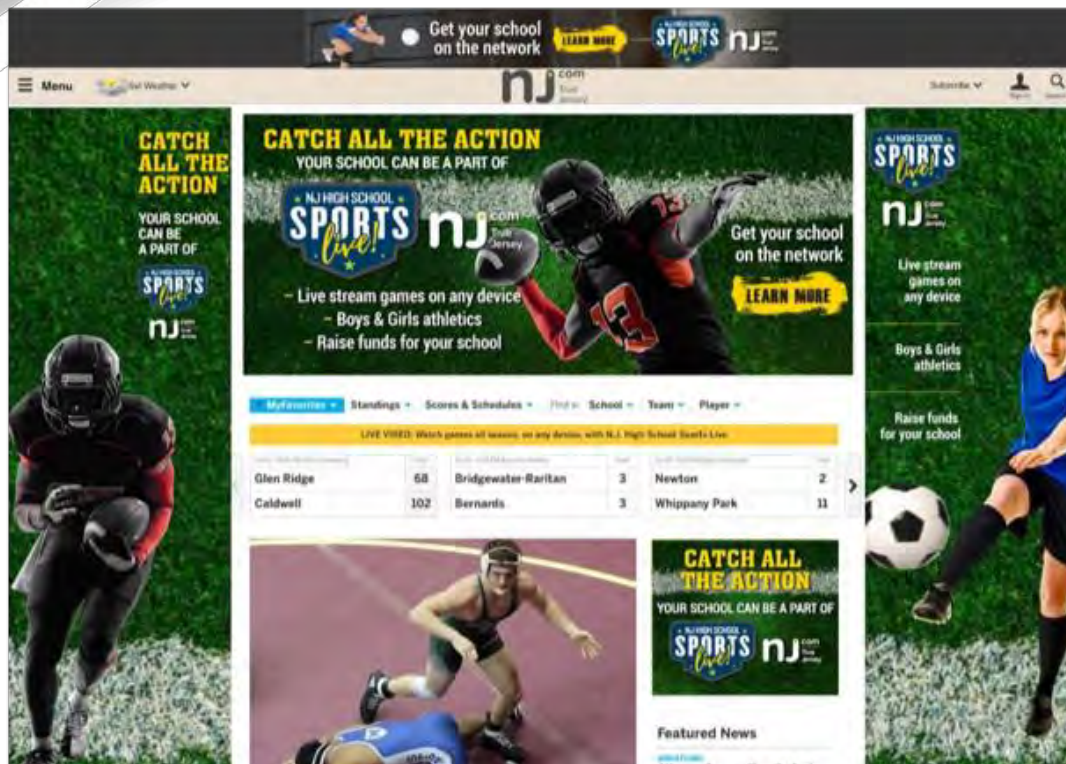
Get your school on the network LEARN MORE NJ HIGH SCHOOL SPORTS live! nj

Menu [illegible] Weather

nj .com True Jersey

Subscribe Sign in Search

CATCH ALL THE ACTION
YOUR SCHOOL CAN BE A PART OF
NJ HIGH SCHOOL SPORTS live!
nj

CATCH ALL THE ACTION
YOUR SCHOOL CAN BE A PART OF
NJ HIGH SCHOOL SPORTS live! nj .com True Jersey
– Live stream games on any device
– Boys & Girls athletics
– Raise funds for your school
Get your school on the network
LEARN MORE

NJ HIGH SCHOOL SPORTS live!
nj .com True Jersey
Live stream games on any device
Boys & Girls athletics
Raise funds for your school

MyFavorites Standings Scores & Schedules Find a: School Team Player

LIVE VIDEO: Watch games all season, on any device, with N.J. High School Sports Live.

| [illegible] | Final | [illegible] | Final | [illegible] | Final |
|---|---|---|---|---|---|
| Glen Ridge | 68 | Bridgewater-Raritan | 3 | Newton | 2 |
| Caldwell | 102 | Bernards | 3 | Whippany Park | 11 |

CATCH ALL THE ACTION
YOUR SCHOOL CAN BE A PART OF
NJ HIGH SCHOOL SPORTS live! nj .com True Jersey

Featured News
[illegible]